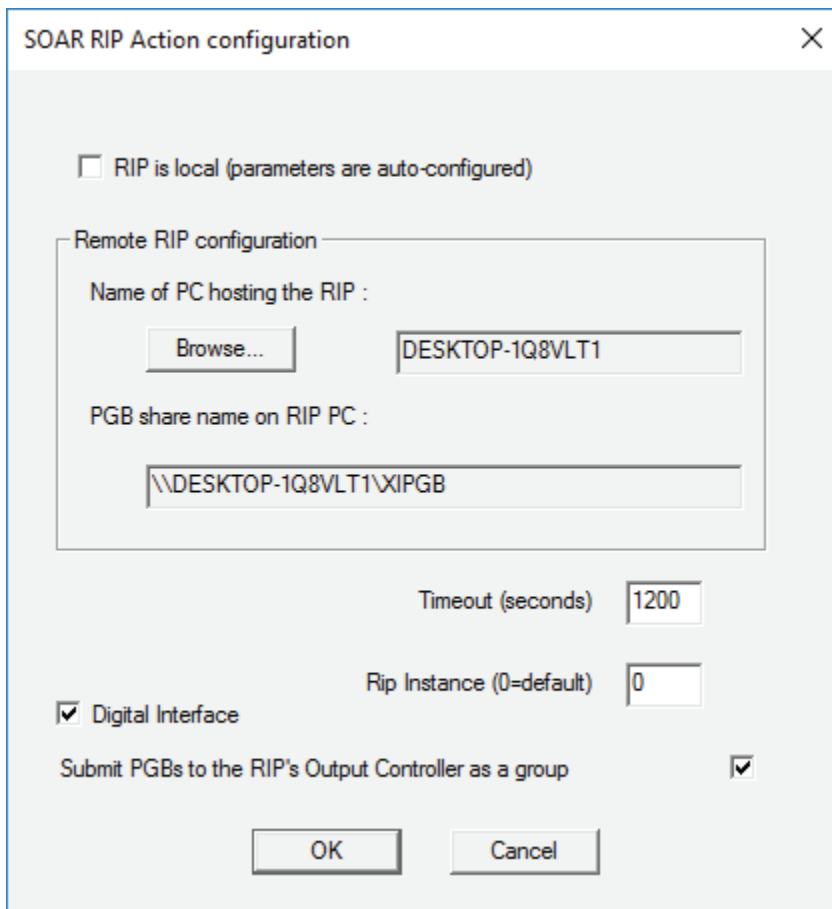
SOAR RIP Action configuration

×

RIP is local (parameters are auto-configured)

Remote RIP configuration

Name of PC hosting the RIP :

Browse...

DESKTOP-1Q8VLT1

PGB share name on RIP PC :

\\DESKTOP-1Q8VLT1\XIPGB

Timeout (seconds) 1200

Rip Instance (0=default) 0

Digital Interface

Submit PGBs to the RIP's Output Controller as a group

OK

Cancel